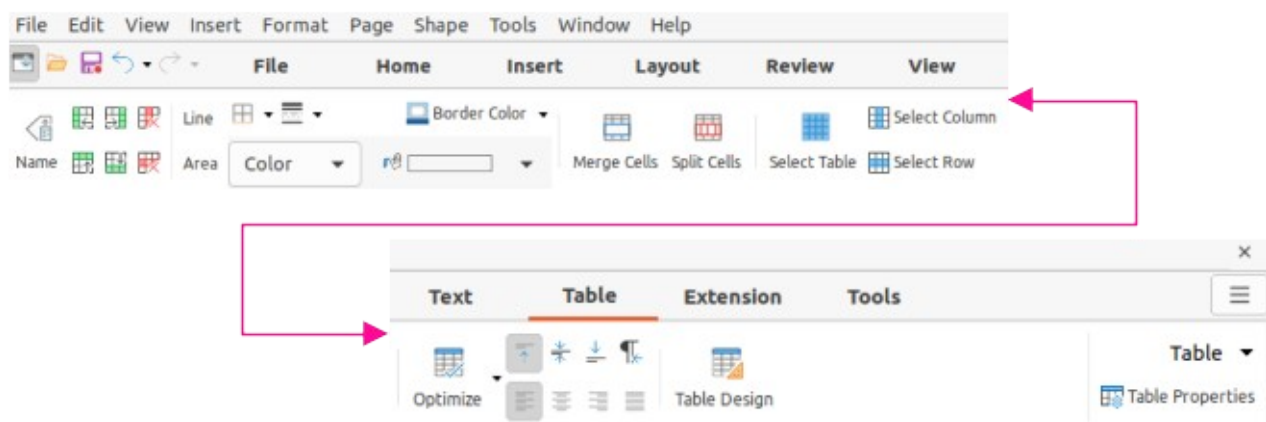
File Edit View Insert Format Page Shape Tools Window Help

File Home Insert Layout Review View

Name Line Area Color Border Color Merge Cells Split Cells Select Table Select Column Select Row

×

Text Table Extension Tools

Optimize Table Design Table Table Properties